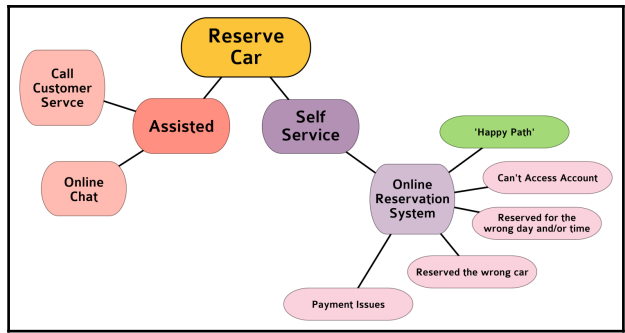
Reserve Car

Call Customer Servce

Assisted

Online Chat

Self Service

'Happy Path'

Online Reservation System

Can't Access Account

Reserved for the wrong day and/or time

Reserved the wrong car

Payment Issues